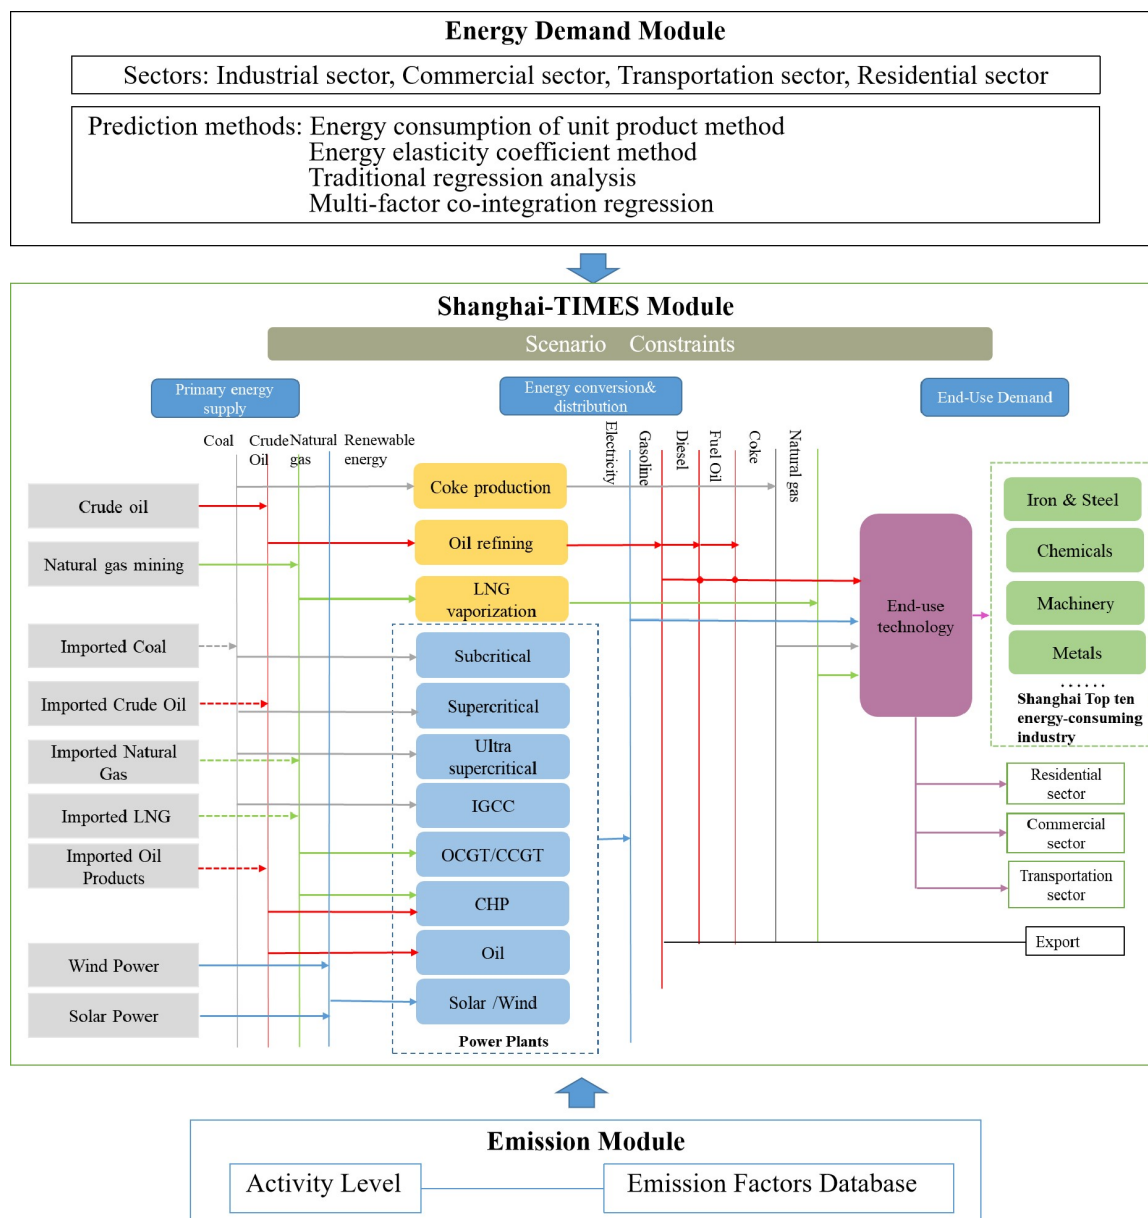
Energy Demand Module

Sectors: Industrial sector, Commercial sector, Transportation sector, Residential sector

Prediction methods: Energy consumption of unit product method
Energy elasticity coefficient method
Traditional regression analysis
Multi-factor co-integration regression

Shanghai-TIMES Module

Scenario Constraints

Primary energy supply

Energy conversion& distribution

End-Use Demand

Coal Crude Oil Natural gas Renewable energy

Electricity Gasoline Diesel Fuel Oil Coke Natural gas

Crude oil
Natural gas mining
Imported Coal
Imported Crude Oil
Imported Natural Gas
Imported LNG
Imported Oil Products
Wind Power
Solar Power

Coke production
Oil refining
LNG vaporization

Subcritical
Supercritical
Ultra supercritical
IGCC
OCGT/CCGT
CHP
Oil
Solar /Wind
Power Plants

End-use technology

Iron & Steel
Chemicals
Machinery
Metals
......
Shanghai Top ten energy-consuming industry

Residential sector
Commercial sector
Transportation sector
Export

Emission Module

Activity Level
Emission Factors Database